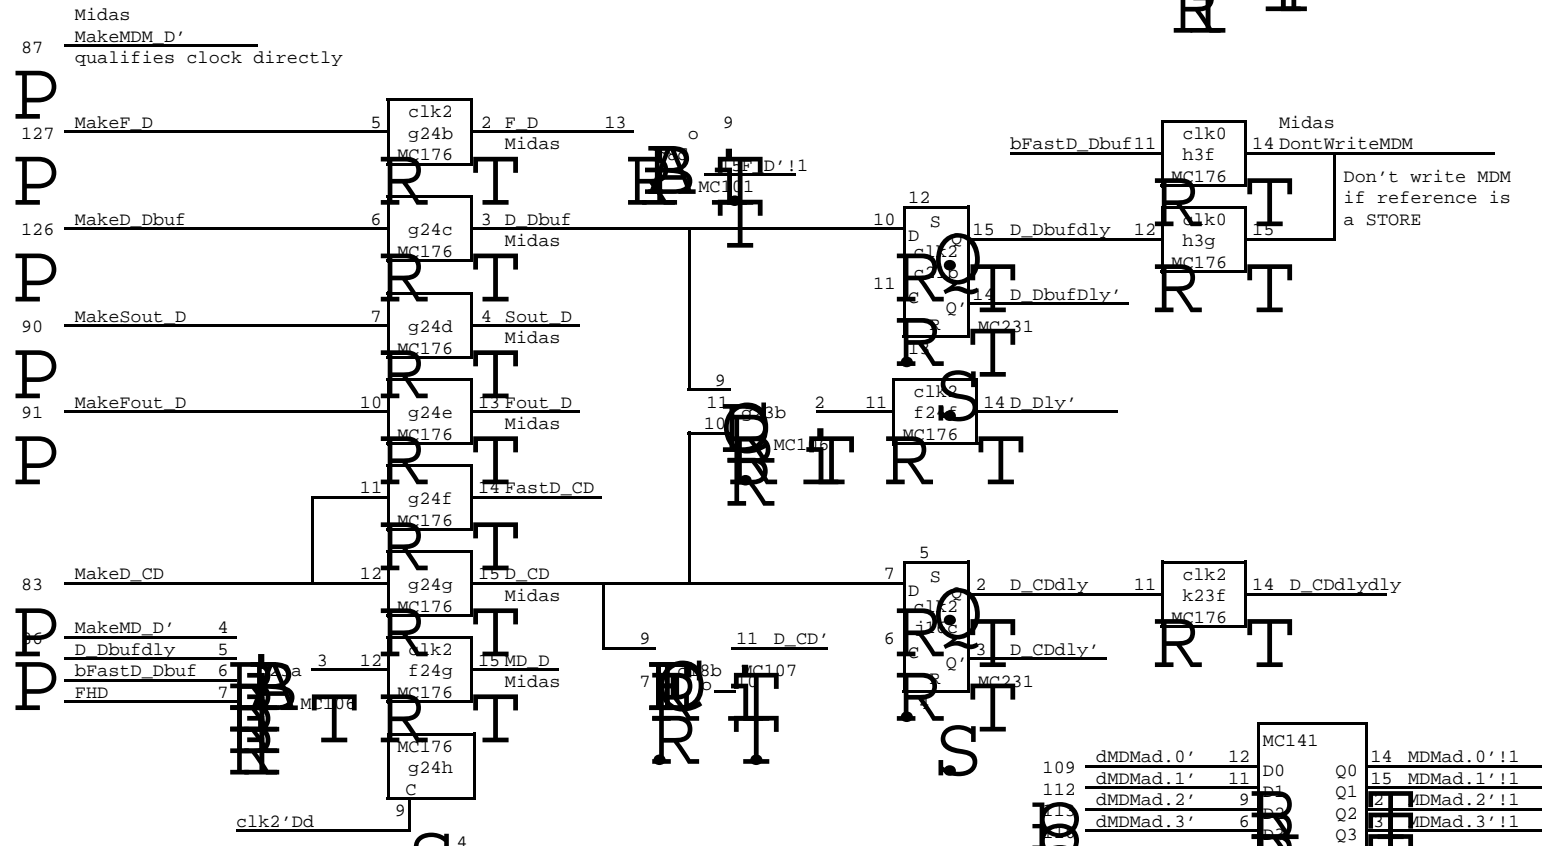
Midas
MakeMDM_D'
qualifies clock directly

87

127 MakeF_D 5 clk2 g24b MC176 2 F_D 13 Midas

9

FD'!1 MC101

126 MakeD_Dbuf 6 g24c MC176 3 D_Dbuf Midas

90 MakeSout_D 7 g24d MC176 4 Sout_D Midas

91 MakeFout_D 10 g24e MC176 13 Fout_D Midas

11 g24f MC176 14 FastD_CD

83 MakeD_CD 12 g24g MC176 15 D_CD Midas

MakeMD_D' 4
D_Dbufdly 5
bFastD_Dbuf 6
FHD 7

3 12 clk2 f24g MC176 15 MD_D Midas

MC106

MC176 g24h C

9
clk2'Dd

12
10 S D clk2 C 15 D_Dbufdly 12
11 14 D_DbufDly'
Q Q' MC231

bFastD_Dbuf11 clk0 h3f MC176 14 Midas DontWriteMDM

clk0 h3g MC176 15

Don't write MDM if reference is a STORE

9
11 f3b 2 11 clk2 f2 14 D_Dly'
10 MC1 MC176

5
7 S D clk2 C 2 D_CDdly 11 clk2 k23f MC176 14 D_CDlydly
6 3 D_CDdly'
Q Q' MC231

9 11 D_CD'
7 f8b MC107

109 dMDMad.0' 12
112 dMDMad.1' 11
dMDMad.2' 9
dMDMad.3' 6

MC141 D0 D1 Q0 Q1 Q2 Q3

14 MDMad.0'!1
15 MDMad.1'!1
2 MDMad.2'!1
3 MDMad.3'!1

4